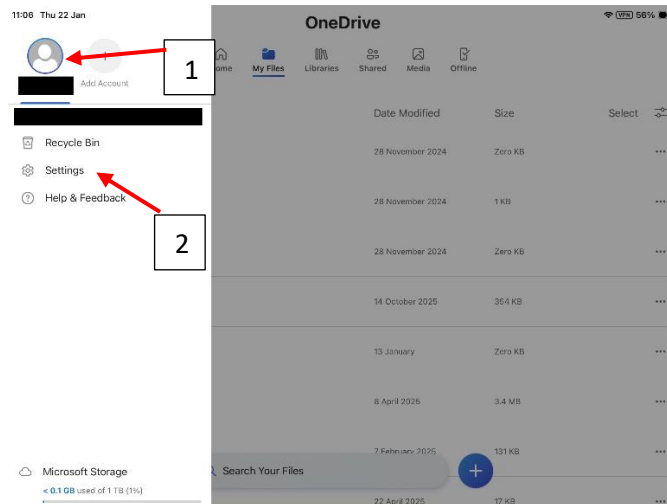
11:06 Thu 22 Jan

VPN 56%

OneDrive

Add Account

1

ome

My Files

Libraries

Shared

Media

Offline

Recycle Bin

Settings

Help & Feedback

2

Date Modified

Size

Select

28 November 2024

Zero KB

28 November 2024

1 KB

28 November 2024

Zero KB

14 October 2025

354 KB

13 January

Zero KB

8 April 2025

3.4 MB

7 February 2025

131 KB

22 April 2025

17 KB

Microsoft Storage

< 0.1 GB used of 1 TB (1%)

Search Your Files

+